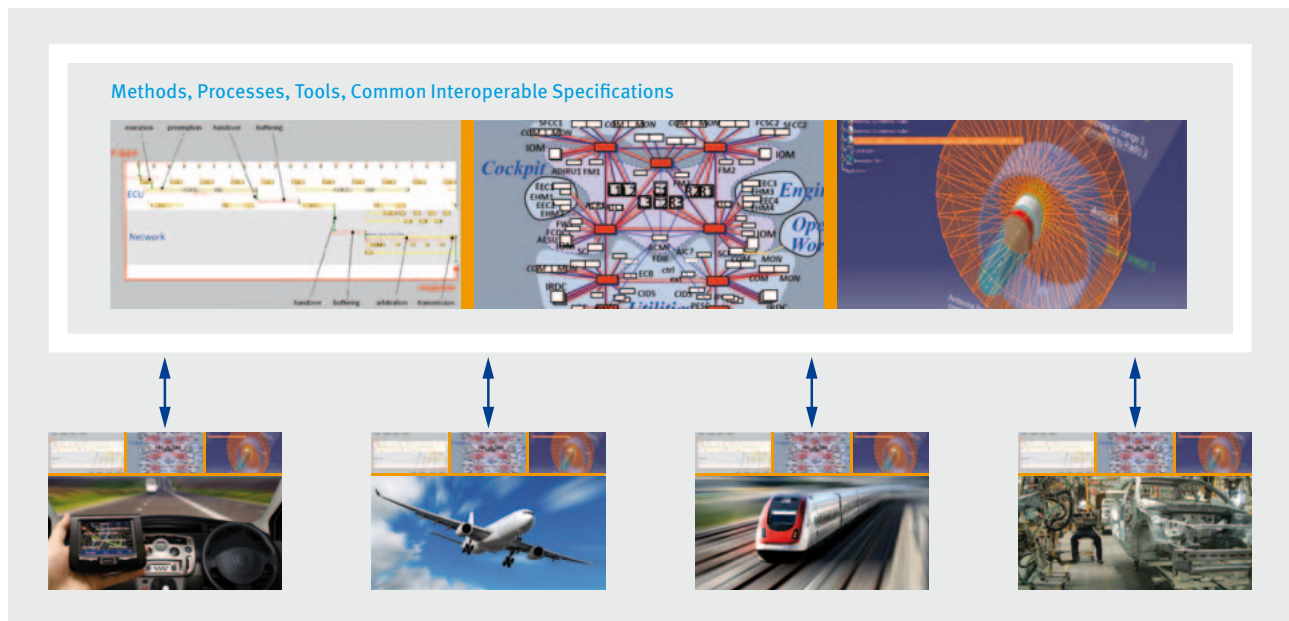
Methods, Processes, Tools, Common Interoperable Specifications

execution preemption handover buffering

ECU

Network

handover buffering arbitration transmission

Cockpit

Engi

Ope Wor

Utilities

IOM

EEC3 EHM1 EEC2 EHM3

ADIRU1 FM1

FM2

EEC3 EHM3 EEC4 EHM4

ACM

FDB

ECB

ctrl

CIDS

MON

IOM

COM

IRDC

FCSC2

SFCC2